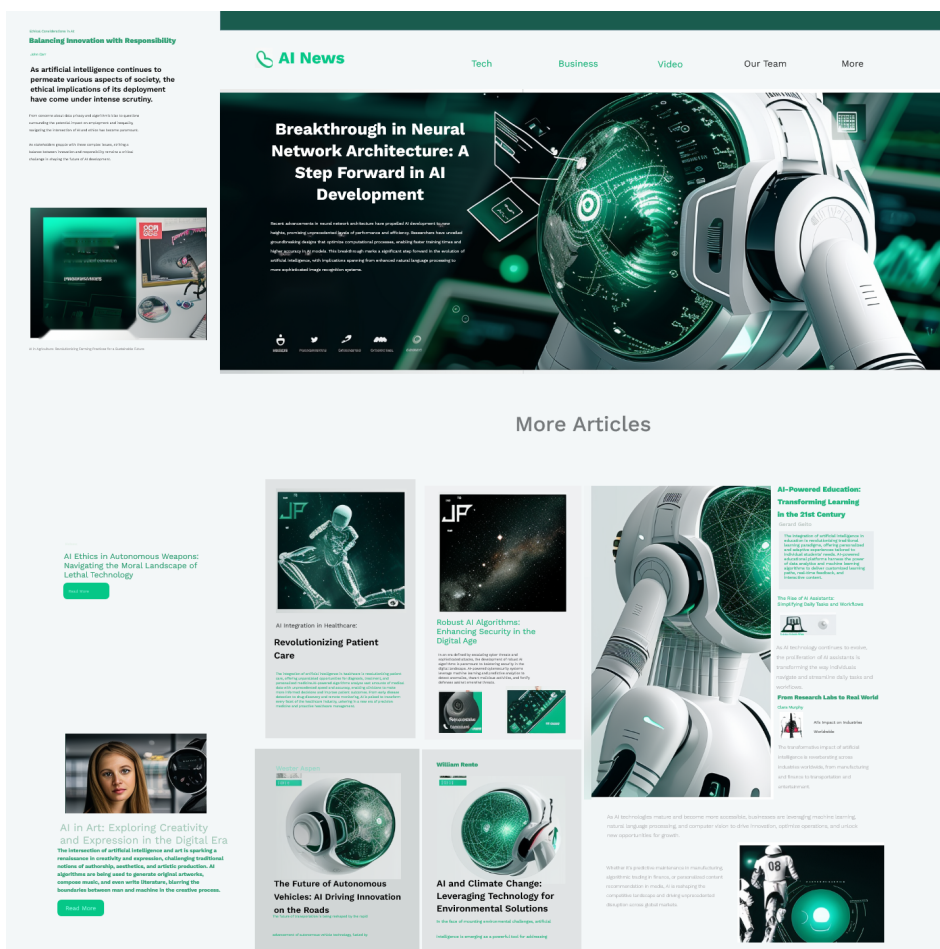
Ethical Considerations in AI
Balancing Innovation with Responsibility
John Doe

As artificial intelligence continues to permeate various aspects of society, the ethical implications of its deployment have come under intense scrutiny.

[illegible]

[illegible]

AI in Agriculture: Revolutionizing Farming Practices for a Sustainable Future

AI News
Tech Business Video Our Team More

Breakthrough in Neural Network Architecture: A Step Forward in AI Development

Recent advancements in neural network architecture have propelled AI development to new heights, promising unprecedented levels of performance and efficiency. Researchers have unveiled groundbreaking designs that optimize computational processes, enabling faster training times and higher accuracy in AI models. This breakthrough marks a significant step forward in the evolution of artificial intelligence, with implications spanning from enhanced natural language processing to more sophisticated image recognition systems.

More Articles

AI Ethics in Autonomous Weapons: Navigating the Moral Landscape of Lethal Technology
Read More

AI Integration in Healthcare:
Revolutionizing Patient Care

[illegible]

Robust AI Algorithms: Enhancing Security in the Digital Age

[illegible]

AI-Powered Education: Transforming Learning in the 21st Century
Richard Dafoe

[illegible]

The Rise of AI Assistants: Simplifying Daily Tasks and Workflows

As AI technology continues to evolve, the proliferation of AI assistants is transforming the way individuals navigate and streamline daily tasks and workflows.

From Research Labs to Real World
Clara Murphy

AI's Impact on Industries Worldwide

The transformative impact of artificial intelligence is reverberating across industries worldwide, from manufacturing and finance to transportation and entertainment.

AI in Art: Exploring Creativity and Expression in the Digital Era
The intersection of artificial intelligence and art is sparking a renaissance in creativity and expression, challenging traditional notions of authorship, aesthetics, and artistic production. AI algorithms are being used to generate original artworks, compose music, and even write literature, blurring the boundaries between man and machine in the creative process.
Read More

The Future of Autonomous Vehicles: AI Driving Innovation on the Roads

William Reete
AI and Climate Change: Leveraging Technology for Environmental Solutions

As AI technologies mature and become more accessible, businesses are leveraging machine learning, natural language processing, and computer vision to drive innovation, optimize operations, and unlock new opportunities for growth.

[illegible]